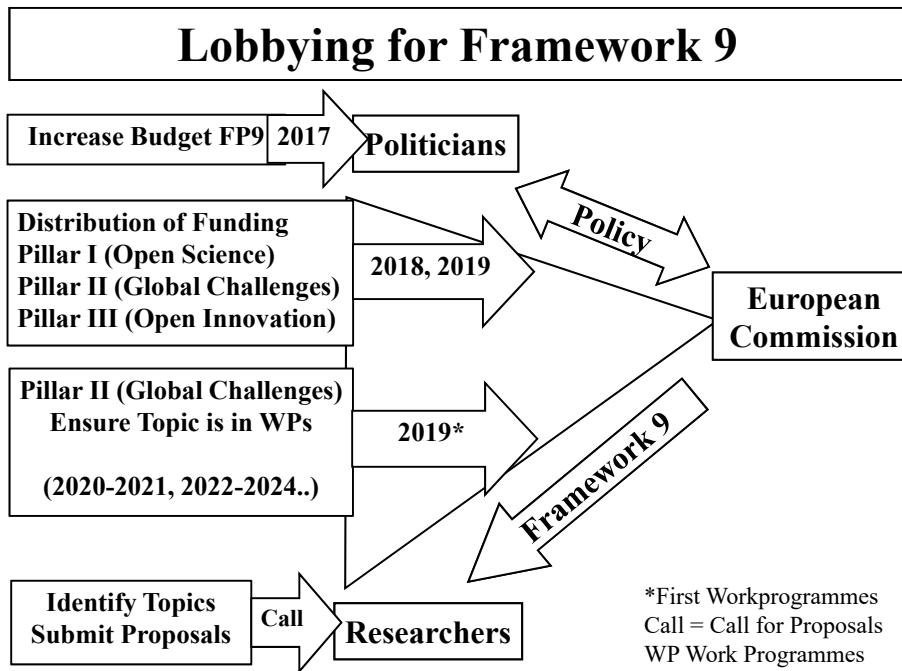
Lobbying for Framework 9

Increase Budget FP9

2017

Politicians

Distribution of Funding
Pillar I (Open Science)
Pillar II (Global Challenges)
Pillar III (Open Innovation)

2018, 2019

Policy

European Commission

Pillar II (Global Challenges)
Ensure Topic is in WPs

(2020-2021, 2022-2024..)

2019*

Framework 9

Identify Topics
Submit Proposals

Call

Researchers

*First Workprogrammes
Call = Call for Proposals
WP Work Programmes